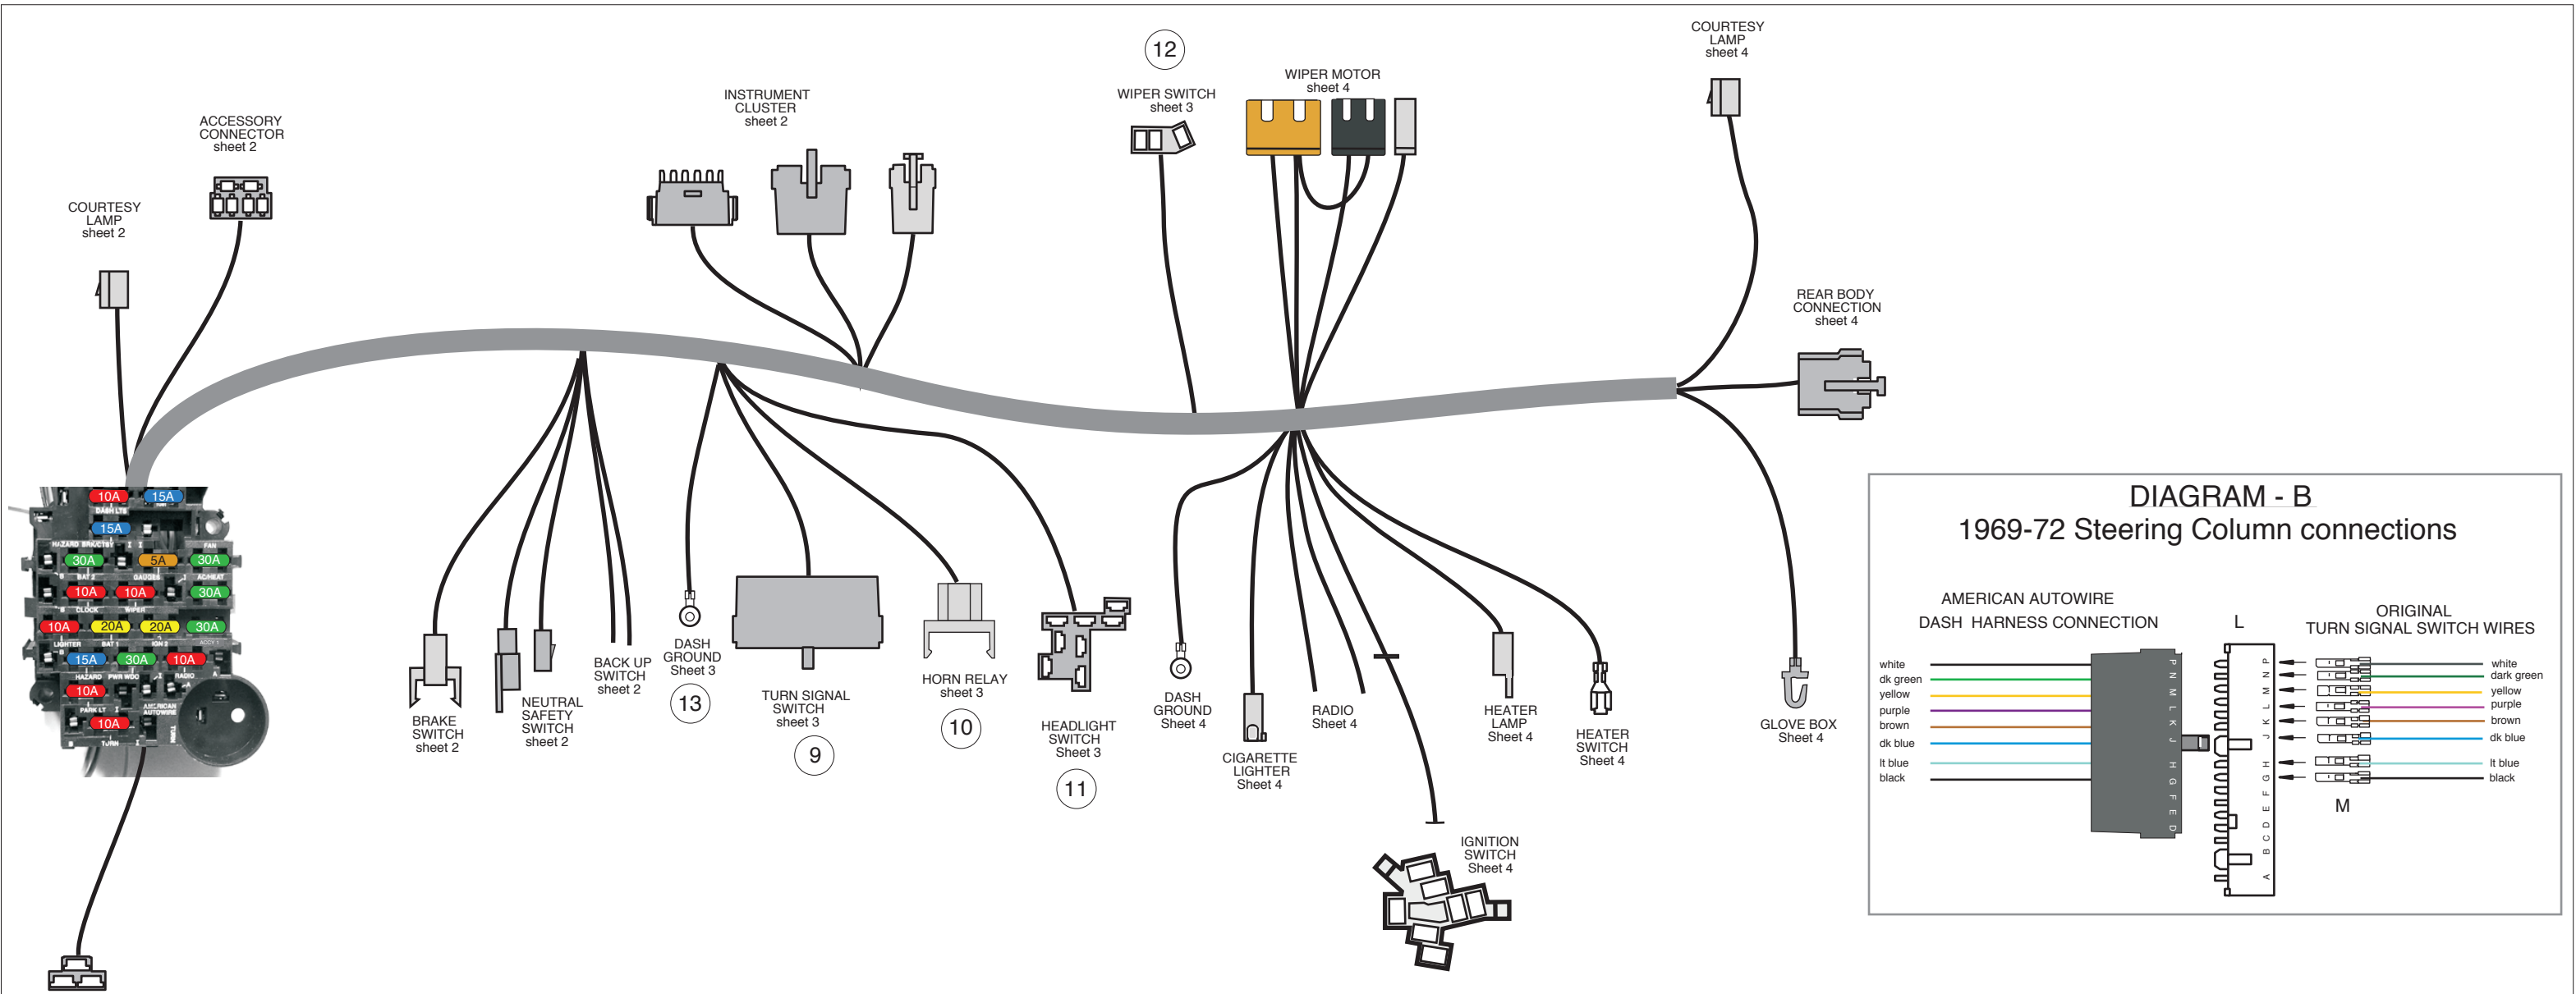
12

WIPER SWITCH
sheet 3

WIPER MOTOR
sheet 4

COURTESY
LAMP
sheet 4

INSTRUMENT
CLUSTER
sheet 2

ACCESSORY
CONNECTOR
sheet 2

COURTESY
LAMP
sheet 2

REAR BODY
CONNECTION
sheet 4

10A 15A
DASH LTS
15A
HAZARD BRK/CTSY FAN
30A 5A 30A
BAT 2 GAUGES AC/HEAT
10A 10A 30A
CLOCK WIPER
10A 20A 20A 30A
LIGHTER BAT 1 IGN 2
15A 30A 10A
HAZARD PWR WDO RADIO
10A
PARK LT
10A
AMERICAN AUTOWIRE
TURN

BRAKE
SWITCH
sheet 2

NEUTRAL
SAFETY
SWITCH
sheet 2

BACK UP
SWITCH
sheet 2

DASH
GROUND
Sheet 3

13

TURN SIGNAL
SWITCH
sheet 3

9

HORN RELAY
sheet 3

10

HEADLIGHT
SWITCH
Sheet 3

11

DASH
GROUND
Sheet 4

CIGARETTE
LIGHTER
Sheet 4

RADIO
Sheet 4

HEATER
LAMP
Sheet 4

HEATER
SWITCH
Sheet 4

GLOVE BOX
Sheet 4

IGNITION
SWITCH
Sheet 4

DIAGRAM - B
1969-72 Steering Column connections

AMERICAN AUTOWIRE
DASH HARNESS CONNECTION

L

ORIGINAL
TURN SIGNAL SWITCH WIRES

white
dk green
yellow
purple
brown
dk blue
lt blue
black

P N M L K J H G F E D

P N M L K J H G F E D C B A

white
dark green
yellow
purple
brown
dk blue
lt blue
black

M